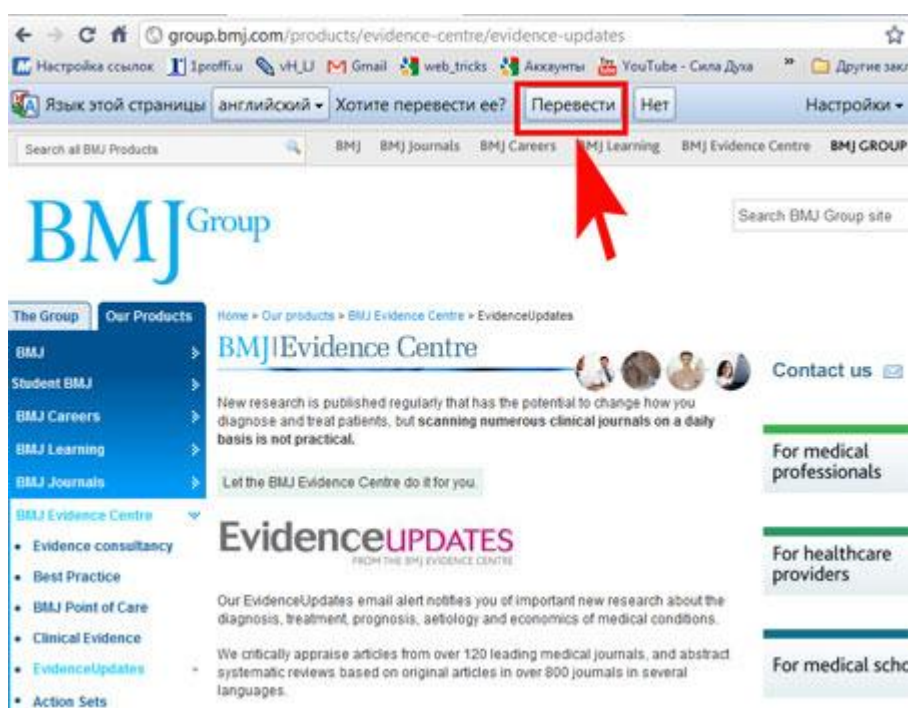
group.bmj.com/products/evidence-centre/evidence-updates

Настройка ссылок 1proffi.u vH_U Gmail web_tricks Аккаунты YouTube - Сила Духа » Другие закл

Язык этой страницы английский Хотите перевести ее? Перевести Нет Настройки

Search all BMJ Products BMJ BMJ Journals BMJ Careers BMJ Learning BMJ Evidence Centre BMJ GROUP

BMJ Group

Search BMJ Group site

The Group Our Products

BMJ
Student BMJ
BMJ Careers
BMJ Learning
BMJ Journals
BMJ Evidence Centre
• Evidence consultancy
• Best Practice
• BMJ Point of Care
• Clinical Evidence
• EvidenceUpdates
• Action Sets

Home » Our products » BMJ Evidence Centre » EvidenceUpdates

BMJ|Evidence Centre

New research is published regularly that has the potential to change how you diagnose and treat patients, but scanning numerous clinical journals on a daily basis is not practical.

Let the BMJ Evidence Centre do it for you.

EvidenceUPDATES
FROM THE BMJ EVIDENCE CENTRE

Our EvidenceUpdates email alert notifies you of important new research about the diagnosis, treatment, prognosis, aetiology and economics of medical conditions.

We critically appraise articles from over 120 leading medical journals, and abstract systematic reviews based on original articles in over 800 journals in several languages.

Contact us

For medical professionals

For healthcare providers

For medical scho